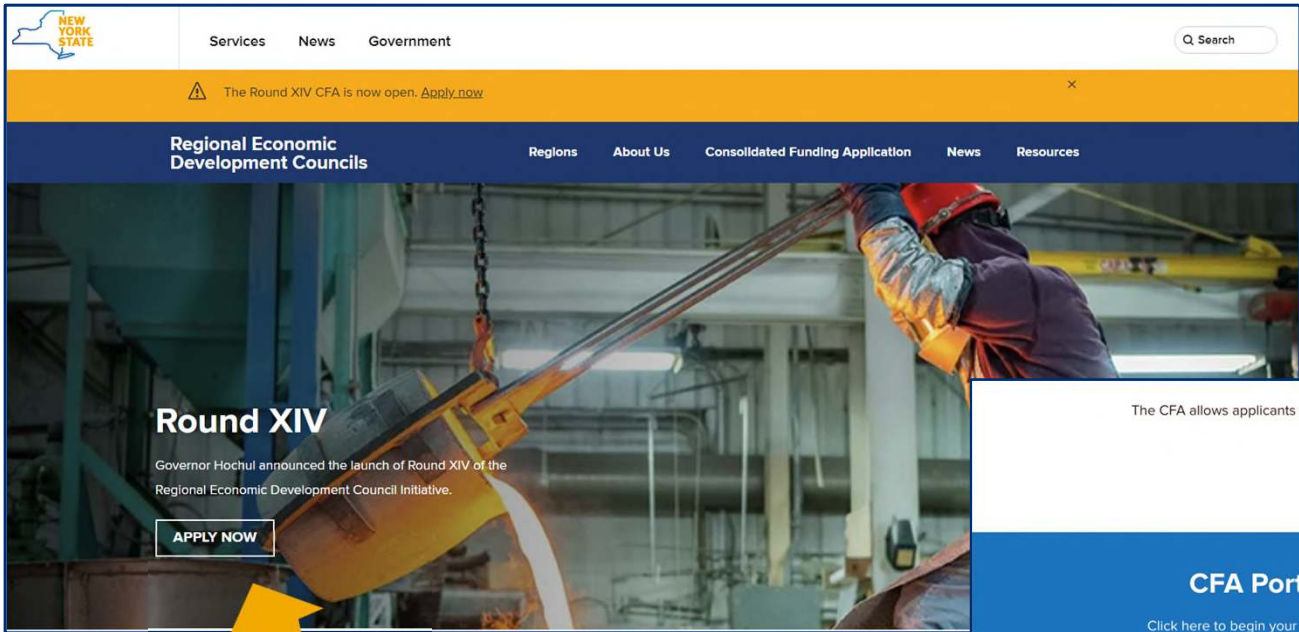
NEW YORK STATE

Services News Government

Search

The Round XIV CFA is now open. Apply now

×

Regional Economic Development Councils

Regions About Us Consolidated Funding Application News Resources

Round XIV

Governor Hochul announced the launch of Round XIV of the Regional Economic Development Council Initiative.

APPLY NOW

The CFA allows applicants

CFA Port

Click here to begin your